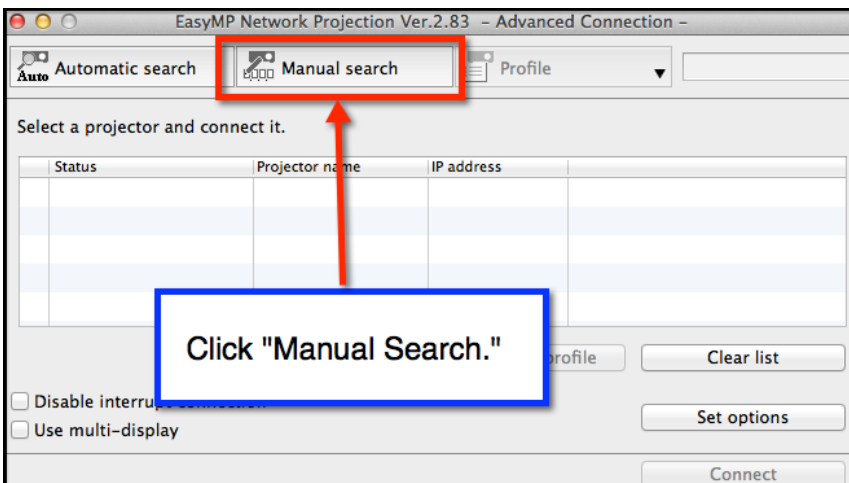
EasyMP Network Projection Ver.2.83 – Advanced Connection –

Auto Automatic search

Manual search

Profile

Select a projector and connect it.

| Status | Projector name | IP address |
|---|---|---|
| | | |
| | | |
| | | |
| | | |
| | | |

Click "Manual Search."

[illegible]rofile

Clear list

Disable interrup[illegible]

Use multi-display

Set options

Connect